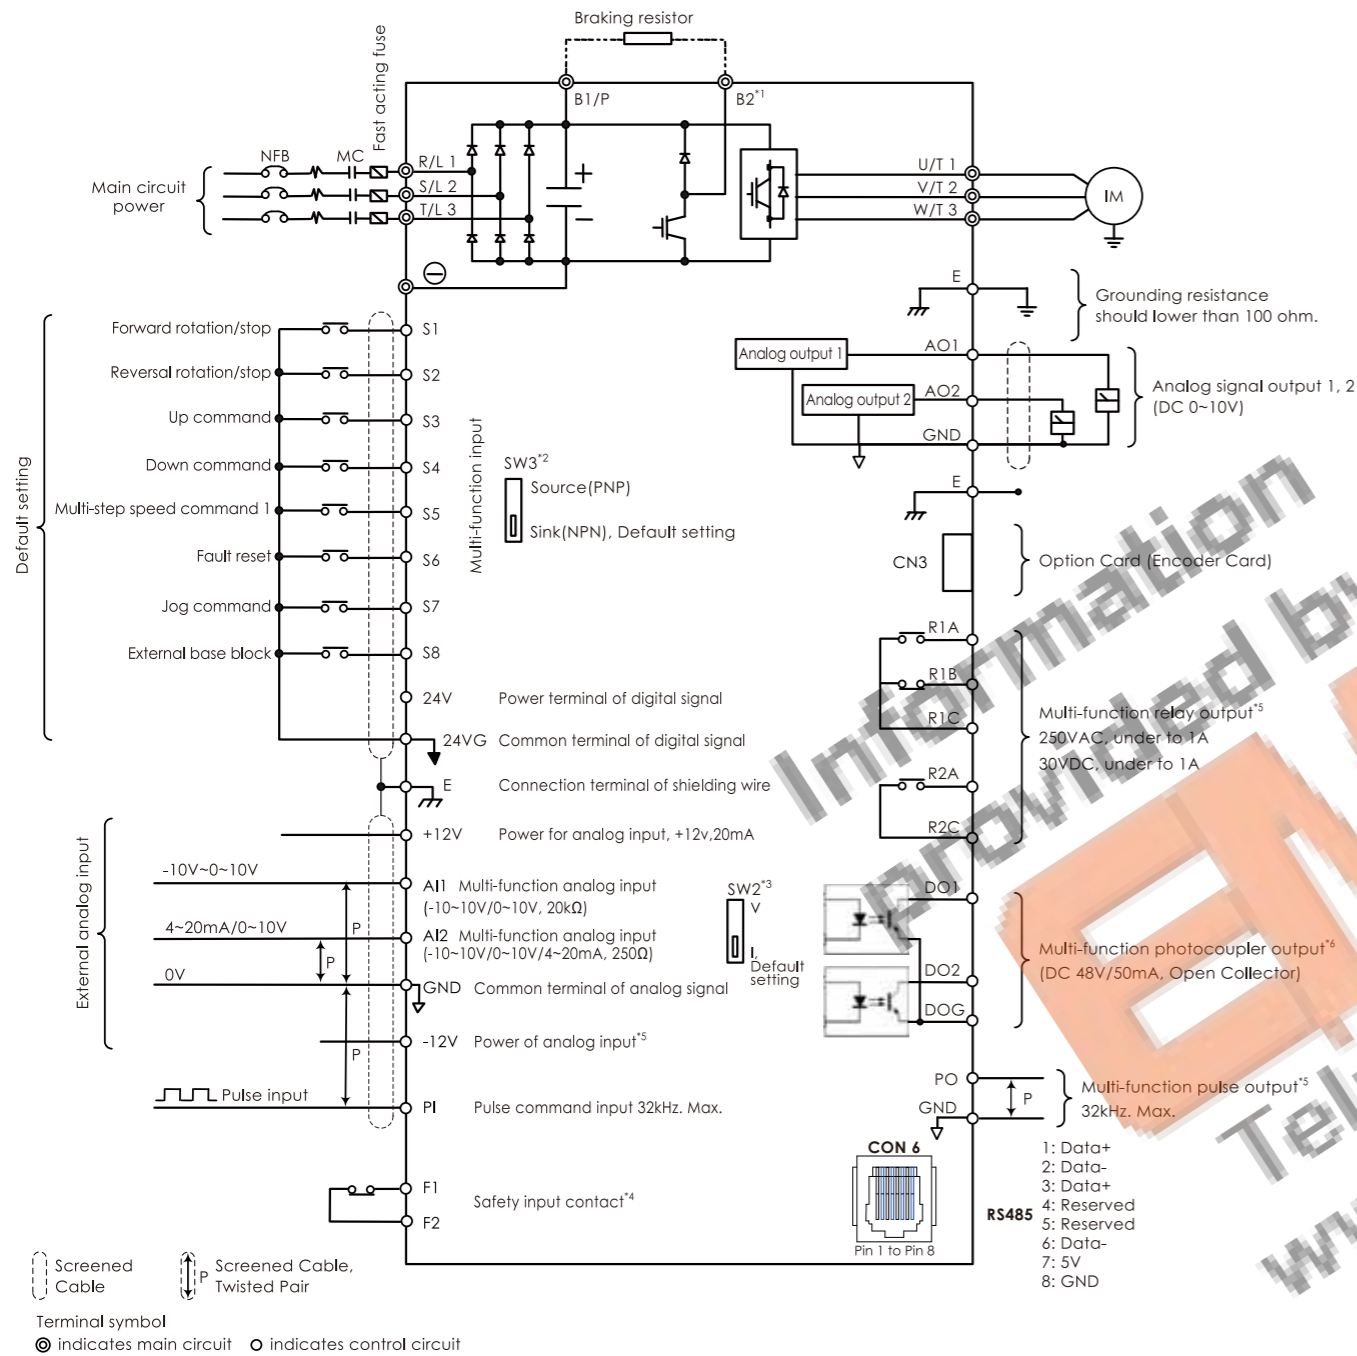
Braking resistor

B1/P

B2$^{*1}$

Fast acting fuse

NFB

MC

Main circuit power

R/L 1

S/L 2

T/L 3

U/T 1

V/T 2

W/T 3

IM

E

Grounding resistance should lower than 100 ohm.

Default setting

Forward rotation/stop

Reversal rotation/stop

Up command

Down command

Multi-step speed command 1

Fault reset

Jog command

External base block

S1

S2

S3

S4

S5

S6

S7

S8

Multi-function input

SW3$^{*2}$

Source(PNP)

Sink(NPN), Default setting

Analog output 1

AO1

Analog output 2

AO2

GND

Analog signal output 1, 2 (DC 0~10V)

E

CN3

Option Card (Encoder Card)

R1A

R1B

R1C

R2A

R2C

Multi-function relay output$^{*5}$ 250VAC, under to 1A 30VDC, under to 1A

24V Power terminal of digital signal

24VG Common terminal of digital signal

E Connection terminal of shielding wire

External analog input

+12V Power for analog input, +12v,20mA

-10V~0~10V

AI1 Multi-function analog input (-10~10V/0~10V, 20kΩ)

4~20mA/0~10V

AI2 Multi-function analog input (-10~10V/0~10V/4~20mA, 250Ω)

0V

GND Common terminal of analog signal

-12V Power of analog input$^{*5}$

Pulse input

PI Pulse command input 32kHz. Max.

P

P

P

SW2$^{*3}$

V

I, Default setting

DO1

DO2

DOG

Multi-function photocoupler output$^{*6}$ (DC 48V/50mA, Open Collector)

PO

GND

P

Multi-function pulse output$^{*5}$ 32kHz. Max.

CON 6

Pin 1 to Pin 8

RS485

1: Data+
2: Data-
3: Data+
4: Reserved
5: Reserved
6: Data-
7: 5V
8: GND

F1

F2

Safety input contact$^{*4}$

Screened Cable

P Screened Cable, Twisted Pair

Terminal symbol

◎ indicates main circuit ○ indicates control circuit

Information provided by